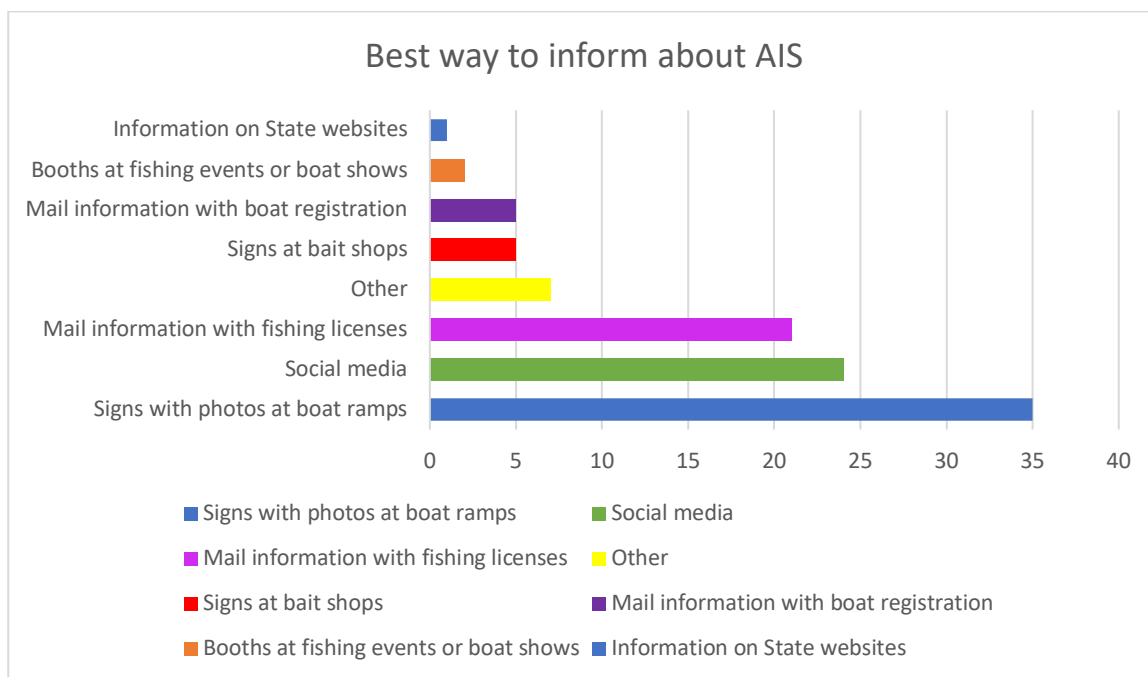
Best way to inform about AIS

Information on State websites
Booths at fishing events or boat shows
Mail information with boat registration
Signs at bait shops
Other
Mail information with fishing licenses
Social media
Signs with photos at boat ramps

0 5 10 15 20 25 30 35 40

Signs with photos at boat ramps
Social media
Mail information with fishing licenses
Other
Signs at bait shops
Mail information with boat registration
Booths at fishing events or boat shows
Information on State websites